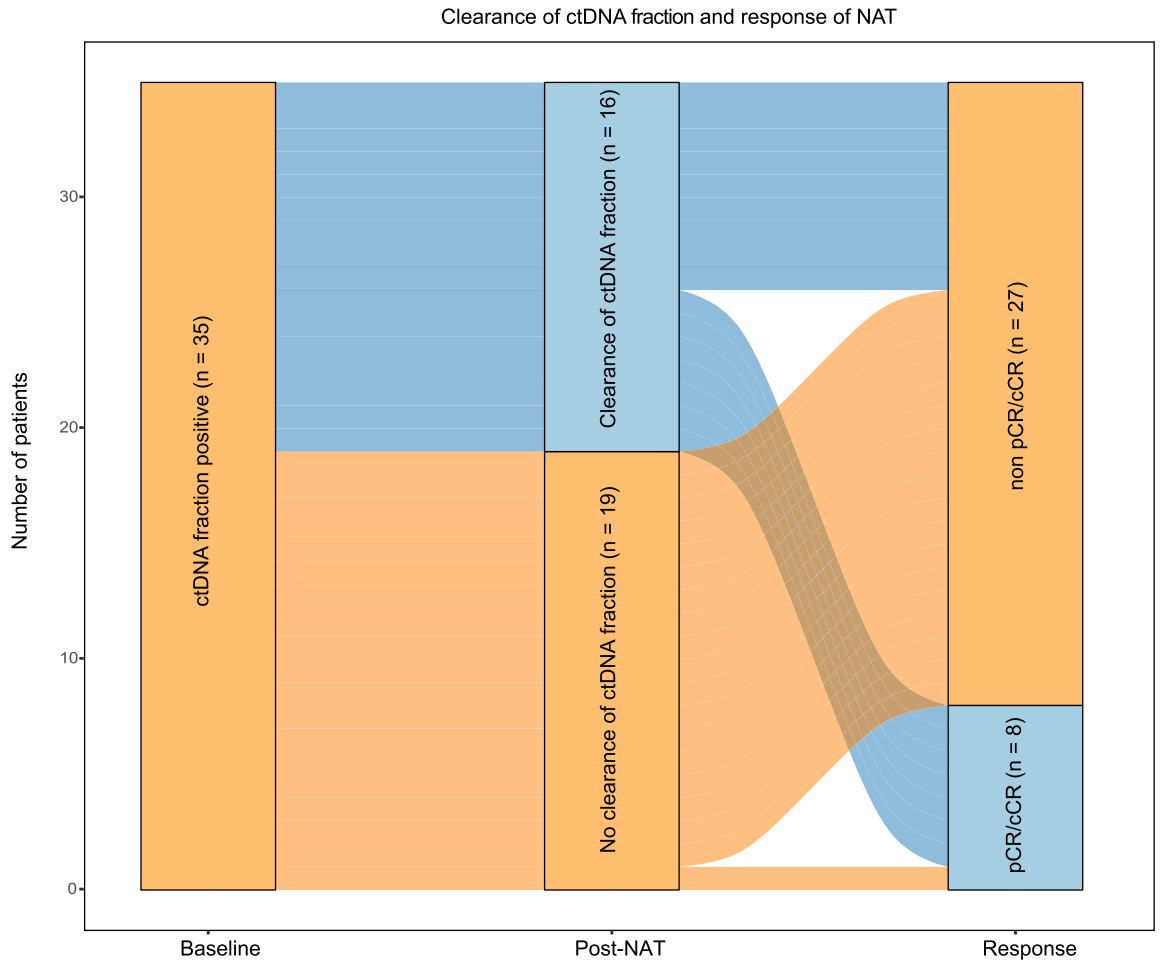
Clearance of ctDNA fraction and response of NAT

Number of patients

30
20
10
0

ctDNA fraction positive (n = 35)

Clearance of ctDNA fraction (n = 16)

No clearance of ctDNA fraction (n = 19)

non pCR/cCR (n = 27)

pCR/cCR (n = 8)

Baseline
Post-NAT
Response